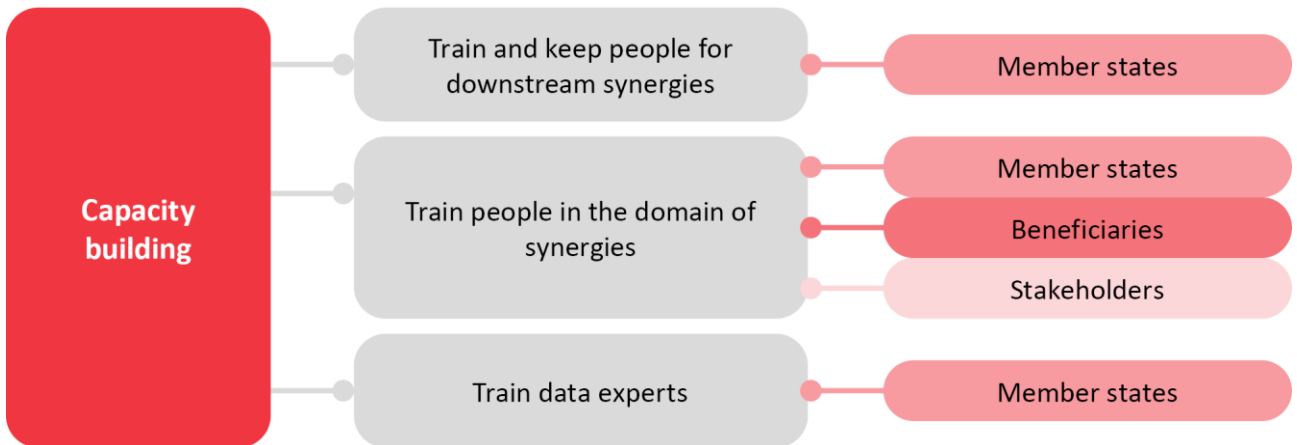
Capacity building

Train and keep people for downstream synergies

Member states

Train people in the domain of synergies

Member states

Beneficiaries

Stakeholders

Train data experts

Member states